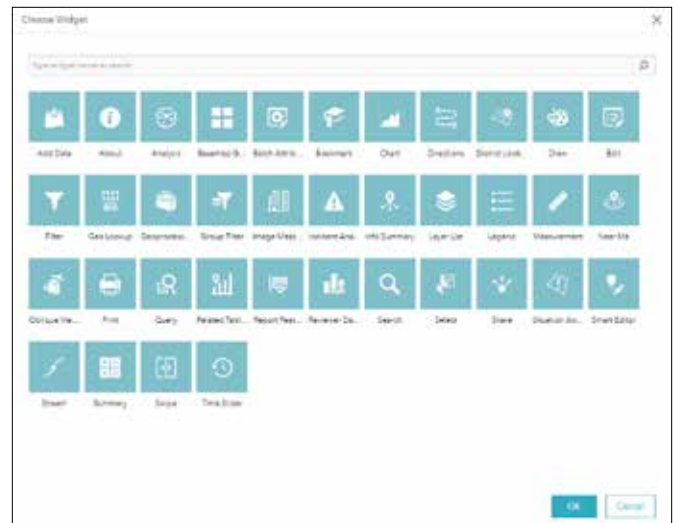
Choose Widget

×

Type widget name to search

Add Data
About
Analysis
Basemap G...
Batch Attrib...
Bookmark
Chart
Directions
District Look...
Draw
Edit

Filter
Geo Lookup
Geoprocessi...
Group Filter
Image Meas...
Incident Ana...
Info Summary
Layer List
Legend
Measurement
Near Me

Oblique Vie...
Print
Query
Related Tabl...
Report Feat...
Reviewer Da...
Search
Select
Share
Situation Aw...
Smart Editor

Stream
Summary
Swipe
Time Slider

OK
Cancel